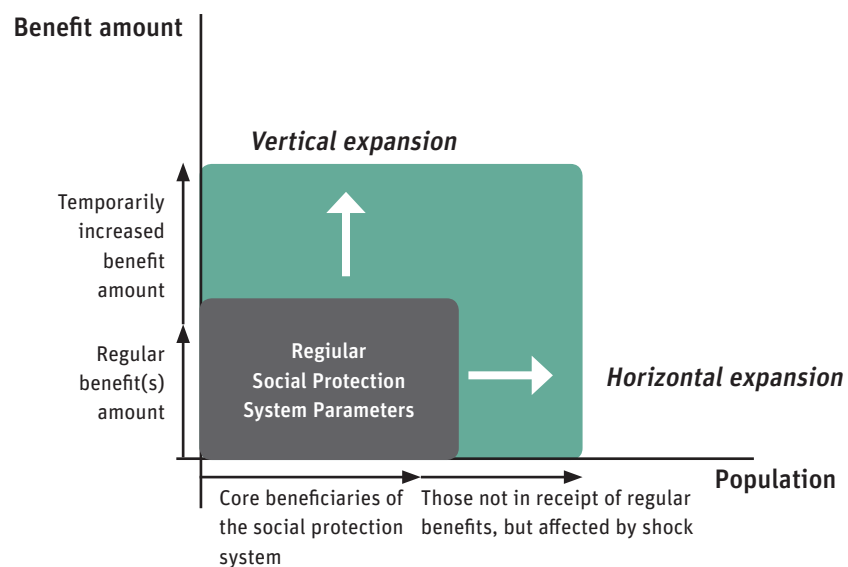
Benefit amount

Vertical expansion

Temporarily increased benefit amount

Regular benefit(s) amount

Regiular Social Protection System Parameters

Horizontal expansion

Population

Core beneficiaries of the social protection system

Those not in receipt of regular benefits, but affected by shock